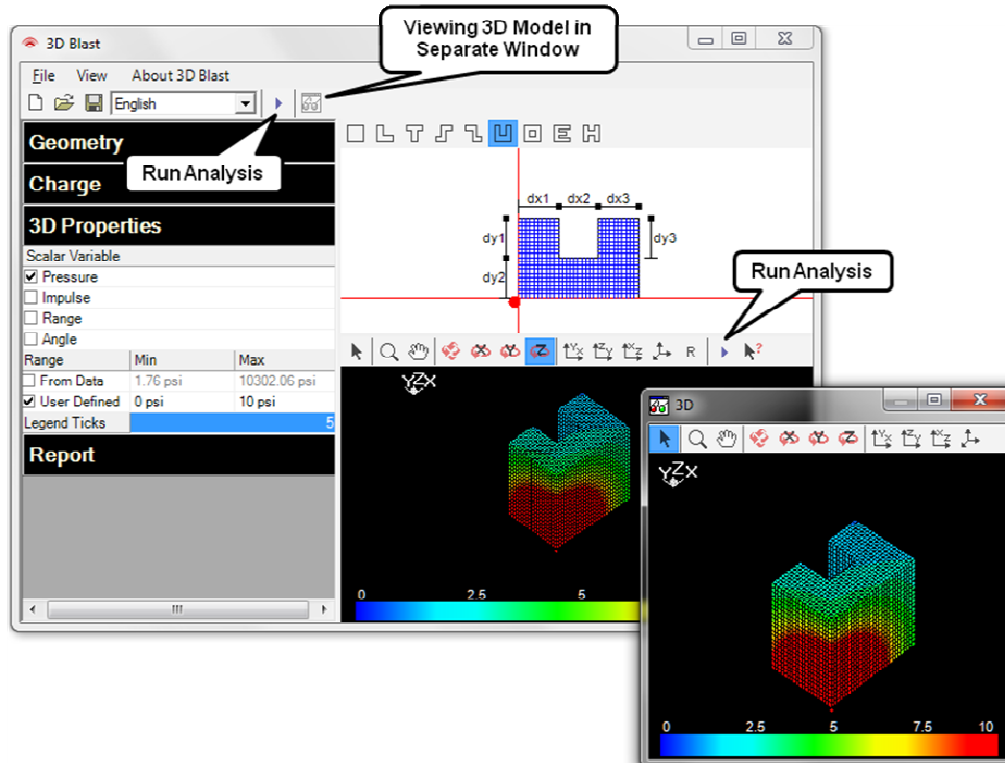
3D Blast

Viewing 3D Model in Separate Window

File View About 3D Blast

English

Geometry

Charge

Run Analysis

3D Properties

Scalar Variable

Pressure

Impulse

Range

Angle

| Range | Min | Max |
|---|---|---|
| From Data | 1.76 psi | 10302.06 psi |
| User Defined | 0 psi | 10 psi |
| Legend Ticks | | 5 |

Report

dx1 dx2 dx3

dy1

dy2

dy3

Run Analysis

R

YZX

0 2.5 5

3D

YZX

0 2.5 5 7.5 10